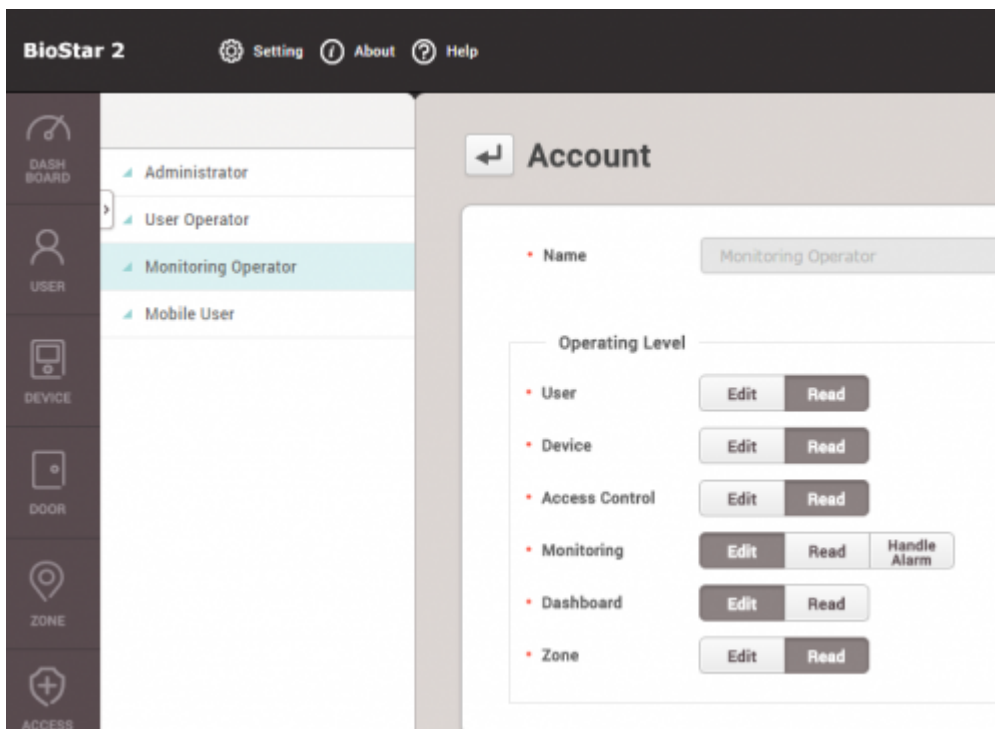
BioStar 2

Setting About Help

DASH BOARD

USER

DEVICE

DOOR

ZONE

ACCESS

Administrator

User Operator

Monitoring Operator

Mobile User

Account

• Name Monitoring Operator

Operating Level

• User Edit Read

• Device Edit Read

• Access Control Edit Read

• Monitoring Edit Read Handle Alarm

• Dashboard Edit Read

• Zone Edit Read